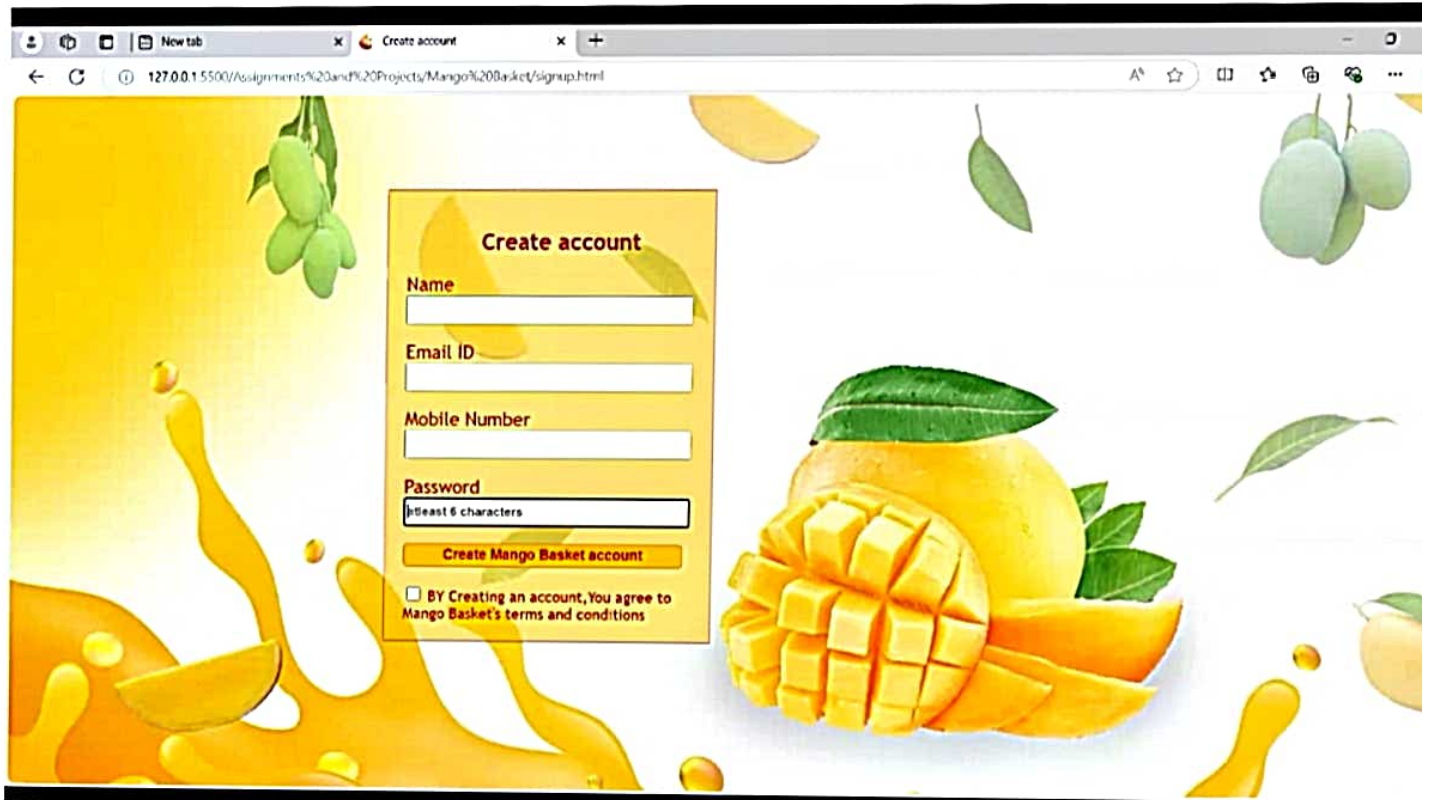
New tab

Create account

127.0.0.1:5500/Assignments%20and%20Projects/Mango%20Basket/signup.html

Create account

Name

Email ID

Mobile Number

Password

atleast 6 characters

Create Mango Basket account

BY Creating an account,You agree to Mango Basket's terms and conditions